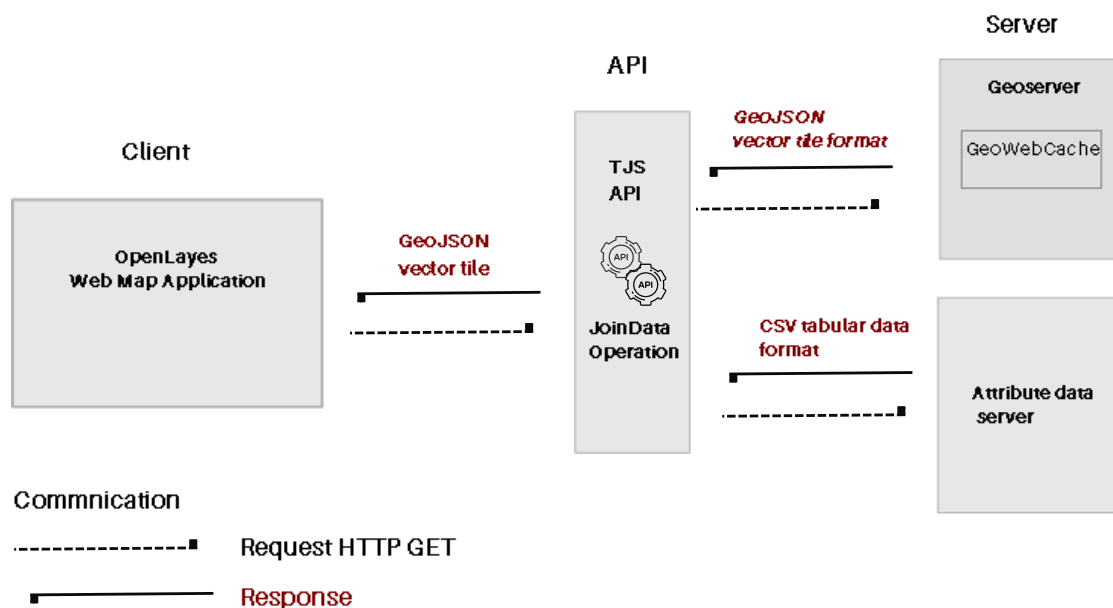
Server

API

Client

Geoserver

GeoWebCache

GeoJSON vector tile format

TJS API

API

API

JoinData Operation

OpenLayes Web Map Application

GeoJSON vector tile

CSV tabular data format

Attribute data server

Commnication

Request HTTP GET

Response